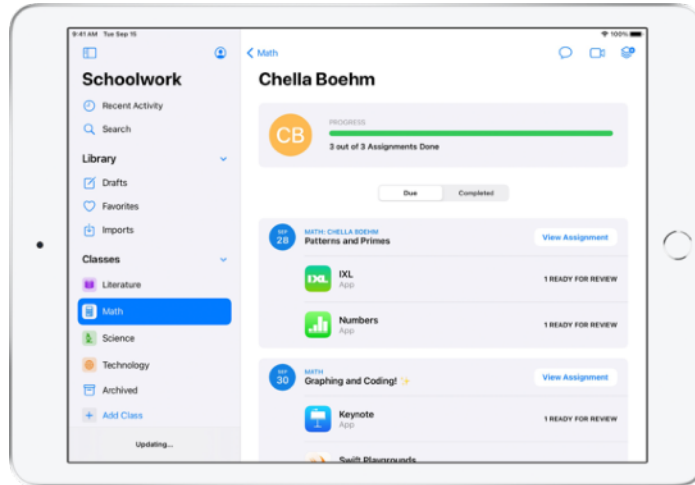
9:41 AM Tue Sep 15

100%

Schoolwork

Recent Activity

Search

Library

Drafts

Favorites

Imports

Classes

Literature

Math

Science

Technology

Archived

Add Class

Updating...

Math

Chella Boehm

CB

PROGRESS

3 out of 3 Assignments Done

Due

Completed

SEP 28

MATH: CHELLA BOEHM

Patterns and Primes

View Assignment

IXL

App

1 READY FOR REVIEW

Numbers

App

1 READY FOR REVIEW

SEP 30

MATH

Graphing and Coding! ✨

View Assignment

Keynote

App

1 READY FOR REVIEW

Swift Playgrounds